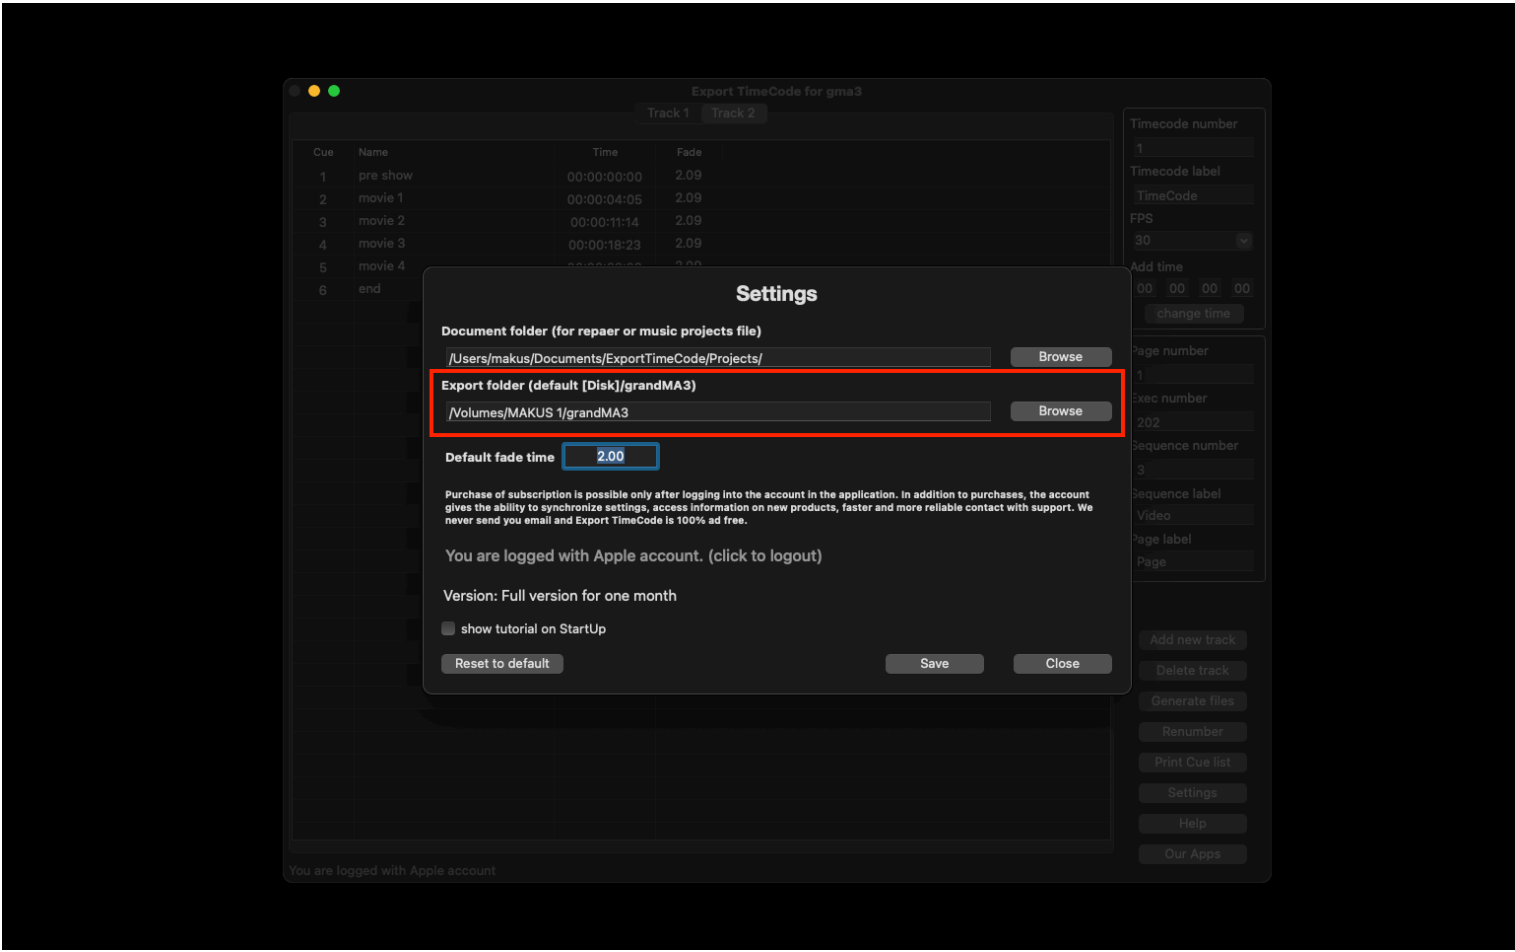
Export TimeCode for gma3

Track 1 Track 2

| Cue | Name | Time | Fade |
|---|---|---|---|
| 1 | pre show | 00:00:00:00 | 2.09 |
| 2 | movie 1 | 00:00:04:05 | 2.09 |
| 3 | movie 2 | 00:00:11:14 | 2.09 |
| 4 | movie 3 | 00:00:18:23 | 2.09 |
| 5 | movie 4 | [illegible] | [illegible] |
| 6 | end | | |

Timecode number
1
Timecode label
TimeCode
FPS
30
Add time
00 00 00 00
change time

Page number
1
Exec number
202
Sequence number
3
Sequence label
Video
Page label
Page

Add new track
Delete track
Generate files
Renumber
Print Cue list
Settings
Help
Our Apps

Settings

Document folder (for repaer or music projects file)
/Users/makus/Documents/ExportTimeCode/Projects/
Browse

Export folder (default [Disk]/grandMA3)
/Volumes/MAKUS 1/grandMA3
Browse

Default fade time 2.00

Purchase of subscription is possible only after logging into the account in the application. In addition to purchases, the account gives the ability to synchronize settings, access information on new products, faster and more reliable contact with support. We never send you email and Export TimeCode is 100% ad free.

You are logged with Apple account. (click to logout)

Version: Full version for one month

show tutorial on StartUp

Reset to default
Save
Close

You are logged with Apple account